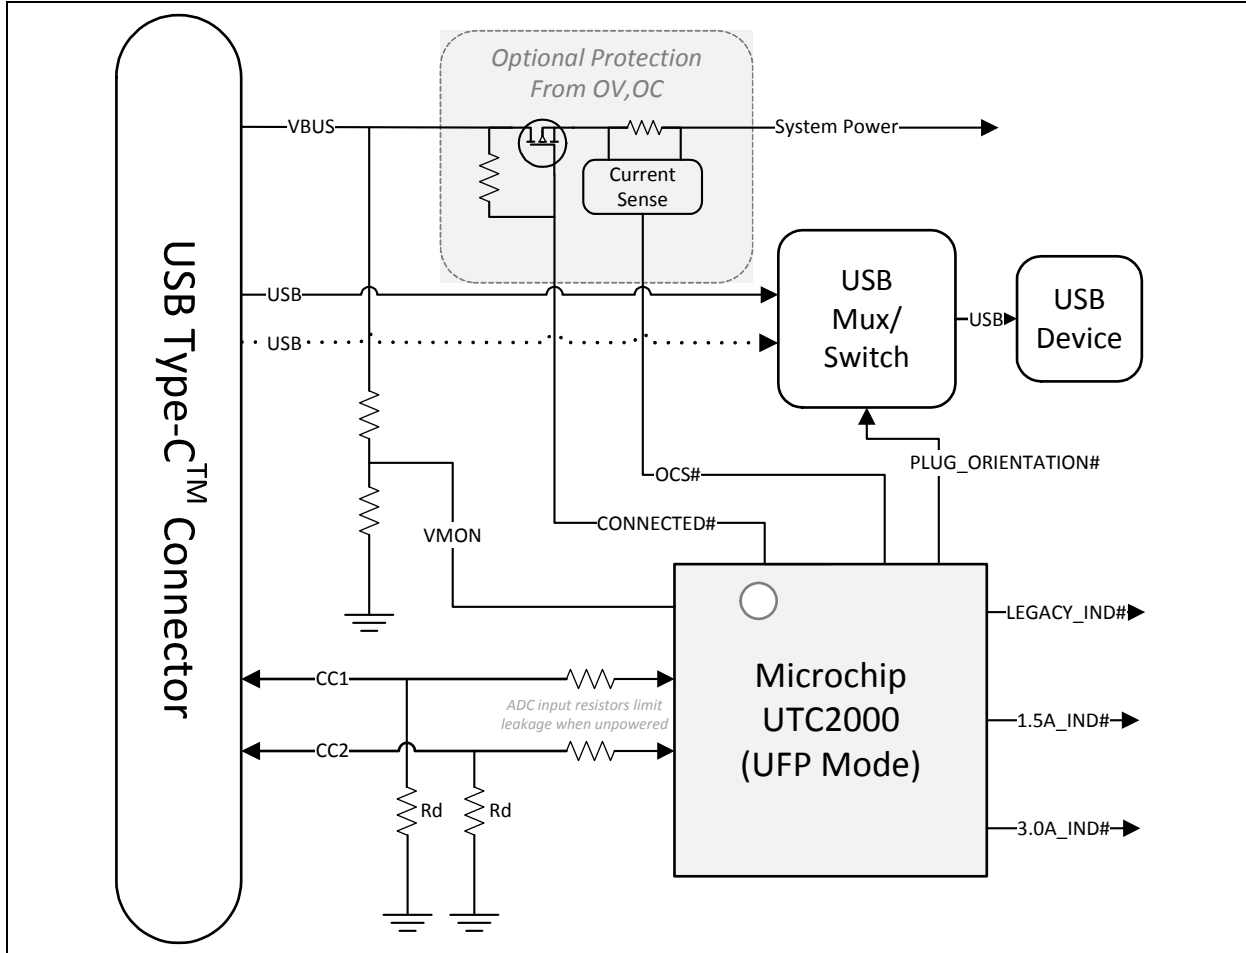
USB Type-C$^{TM}$ Connector

Optional Protection From OV,OC

VBUS

System Power

Current Sense

USB

USB

USB Mux/ Switch

USB

USB Device

PLUG_ORIENTATION#

OCS#

CONNECTED#

VMON

LEGACY_IND#

Microchip UTC2000 (UFP Mode)

CC1

ADC input resistors limit leakage when unpowered

CC2

1.5A_IND#

Rd

Rd

3.0A_IND#